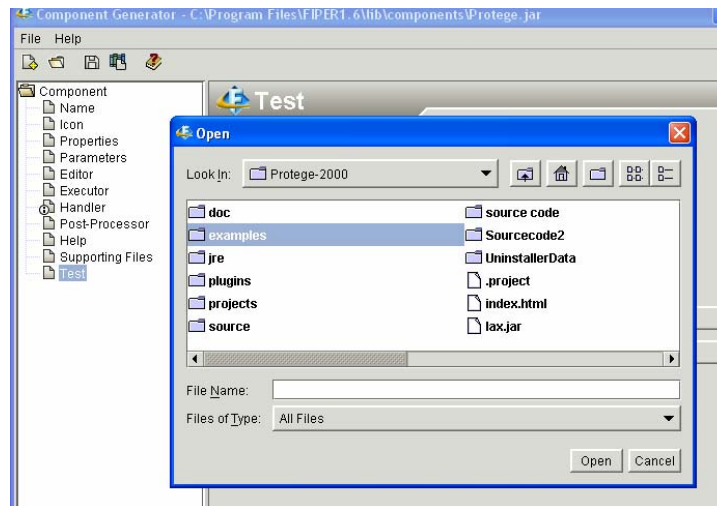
Component Generator - C:\Program Files\FIPER1.6\lib\components\Protege.jar

File Help

Component
Name
Icon
Properties
Parameters
Editor
Executor
Handler
Post-Processor
Help
Supporting Files
Test

Test

Open

Look In: Protege-2000

doc
examples
jre
plugins
projects
source
source code
Sourcecode2
UninstallerData
.project
index.html
lax.jar

File Name:
Files of Type: All Files

Open Cancel